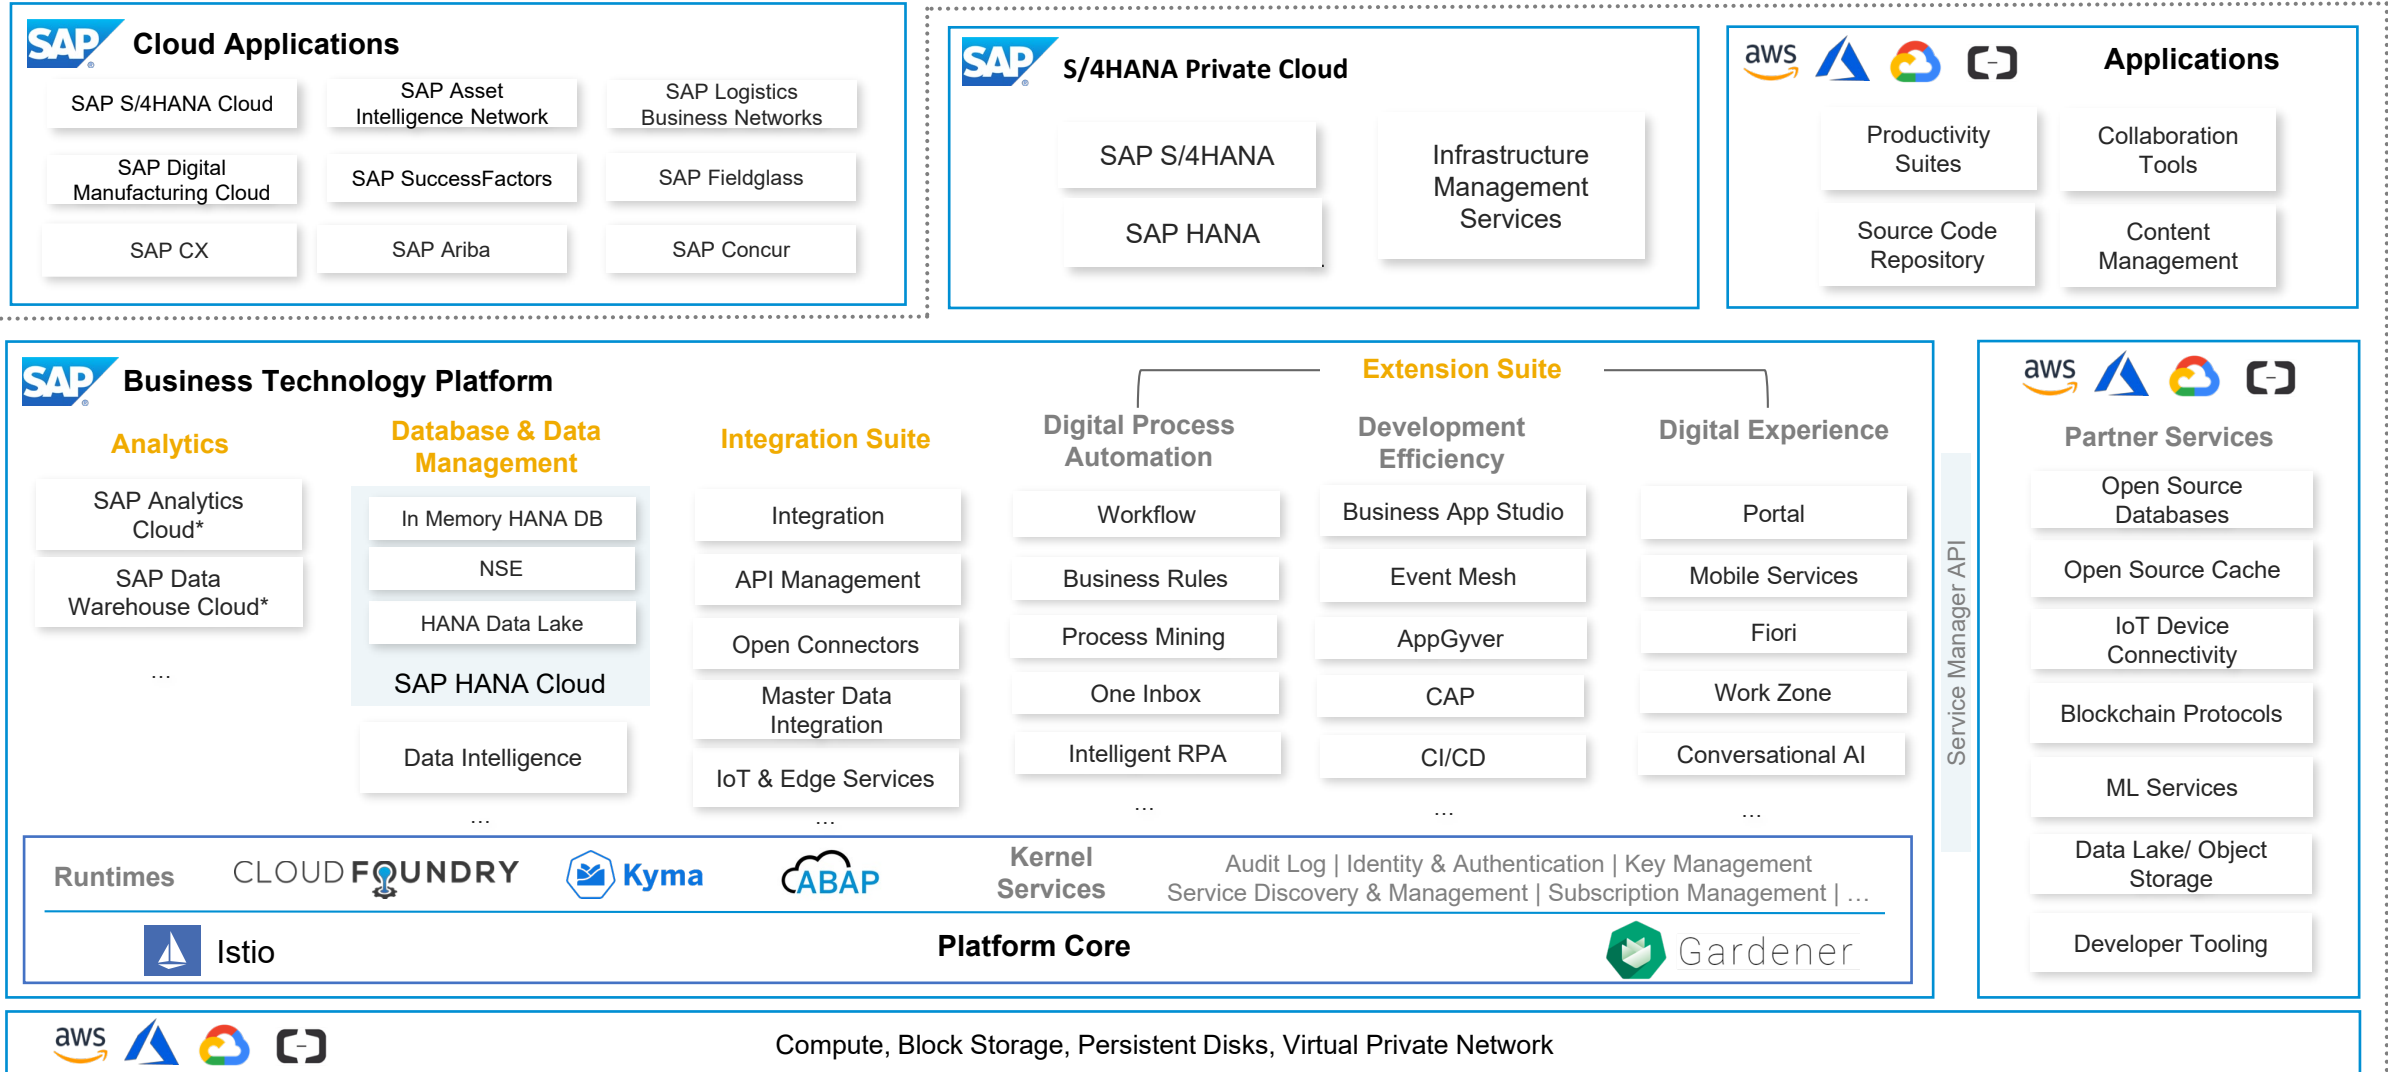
SAP Cloud Applications

SAP S/4HANA Cloud
SAP Asset Intelligence Network
SAP Logistics Business Networks
SAP Digital Manufacturing Cloud
SAP SuccessFactors
SAP Fieldglass
SAP CX
SAP Ariba
SAP Concur

SAP S/4HANA Private Cloud

SAP S/4HANA
SAP HANA
Infrastructure Management Services

aws Applications

Productivity Suites
Collaboration Tools
Source Code Repository
Content Management

SAP Business Technology Platform

Extension Suite

Analytics
SAP Analytics Cloud*
SAP Data Warehouse Cloud*
...

Database & Data Management
In Memory HANA DB
NSE
HANA Data Lake
SAP HANA Cloud
Data Intelligence
...

Integration Suite
Integration
API Management
Open Connectors
Master Data Integration
IoT & Edge Services
...

Digital Process Automation
Workflow
Business Rules
Process Mining
One Inbox
Intelligent RPA
...

Development Efficiency
Business App Studio
Event Mesh
AppGyver
CAP
CI/CD
...

Digital Experience
Portal
Mobile Services
Fiori
Work Zone
Conversational AI
...

Service Manager API

Runtimes
CLOUD FOUNDRY
Kyma
ABAP
Kernel Services
Audit Log | Identity & Authentication | Key Management
Service Discovery & Management | Subscription Management | ...

Istio
Platform Core
Gardener

aws
Partner Services
Open Source Databases
Open Source Cache
IoT Device Connectivity
Blockchain Protocols
ML Services
Data Lake/ Object Storage
Developer Tooling

aws
Compute, Block Storage, Persistent Disks, Virtual Private Network